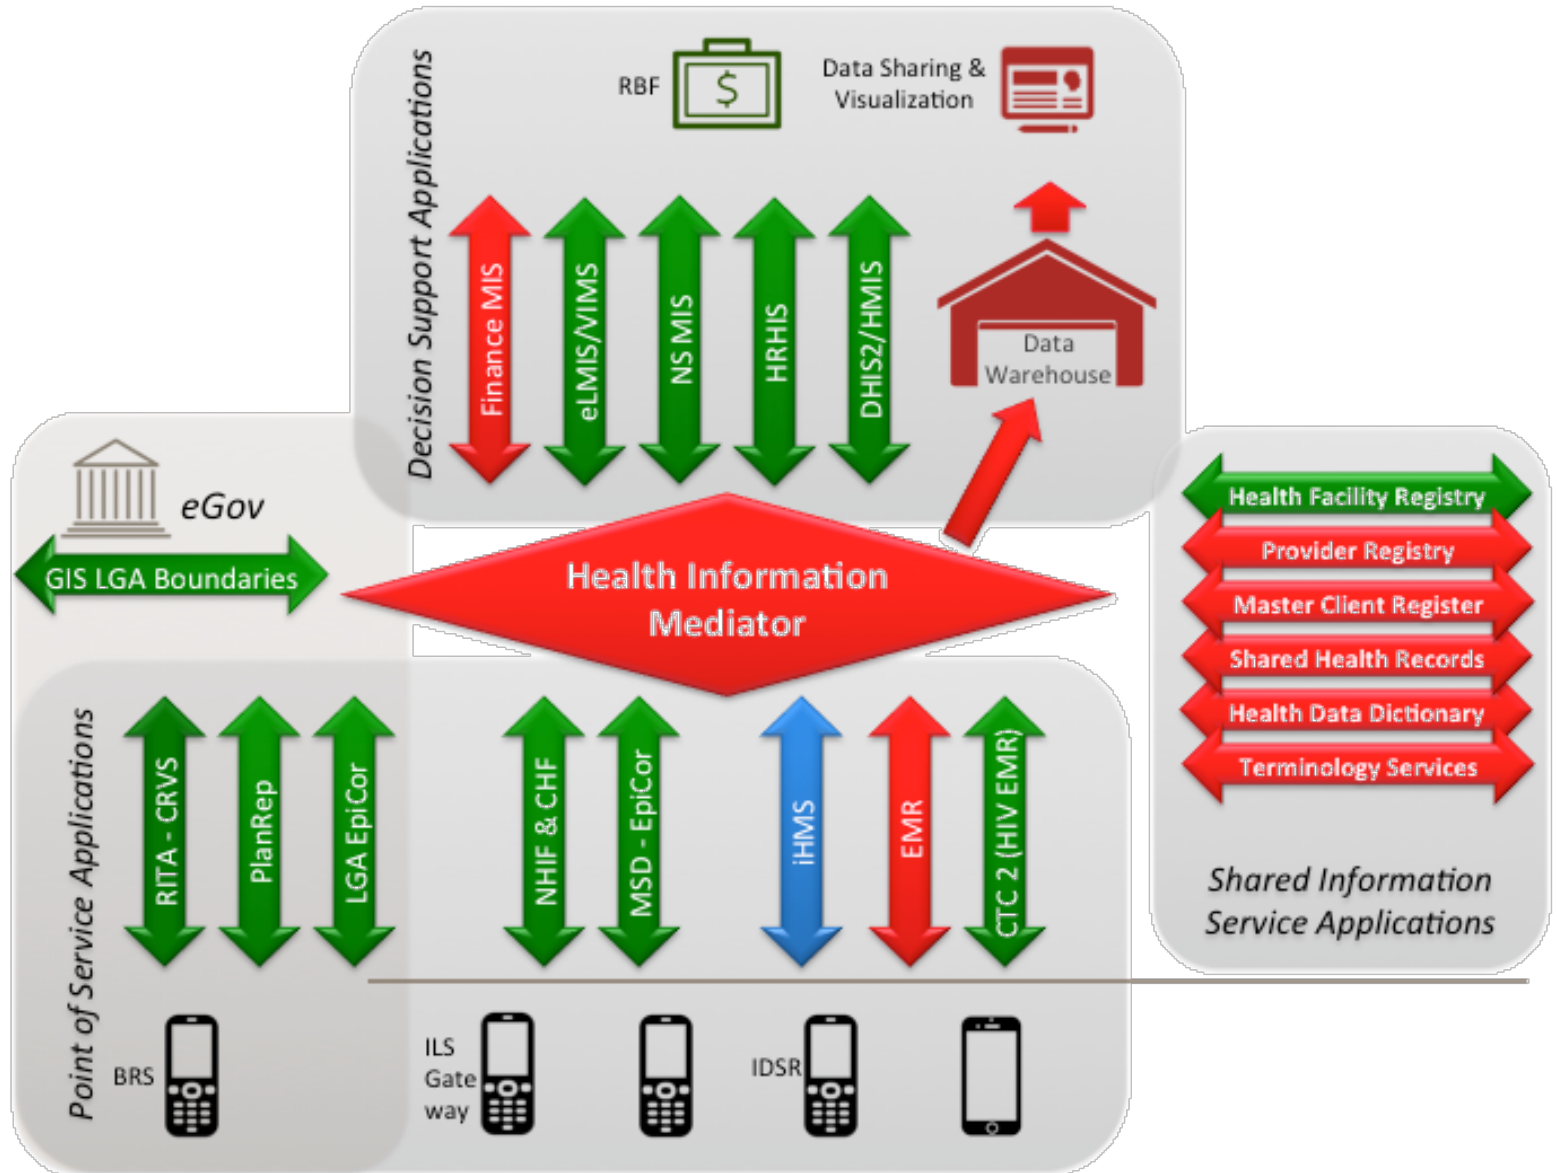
Decision Support Applications

RBF

$

Data Sharing & Visualization

Finance MIS

eLMIS/VIMS

NS MIS

HRHIS

DHIS2/HMIS

Data Warehouse

eGov

GIS LGA Boundaries

Health Information Mediator

Health Facility Registry

Provider Registry

Master Client Register

Shared Health Records

Health Data Dictionary

Terminology Services

Shared Information Service Applications

Point of Service Applications

RITA - CRVS

PlanRep

LGA EpiCor

NHIF & CHF

MSD - EpiCor

iHMS

EMR

CTC 2 (HIV EMR)

BRS

ILS Gateway

IDSR